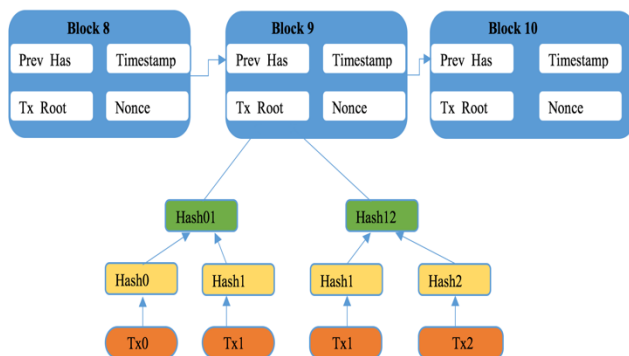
Block 8

Prev Has

Timestamp

Tx Root

Nonce

Block 9

Prev Has

Timestamp

Tx Root

Nonce

Block 10

Prev Has

Timestamp

Tx Root

Nonce

Hash01

Hash12

Hash0

Hash1

Hash1

Hash2

Tx0

Tx1

Tx1

Tx2